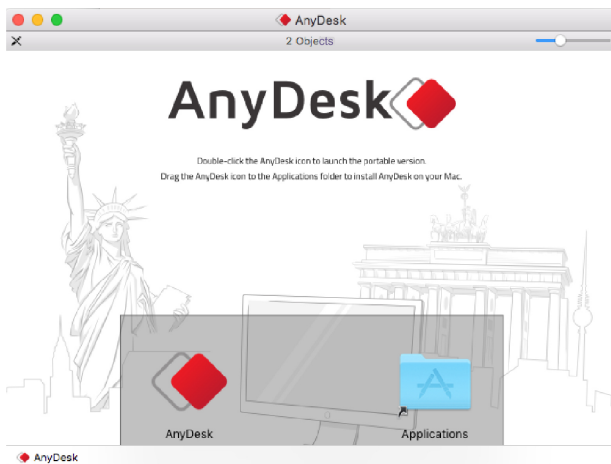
AnyDesk

2 Objects

AnyDesk

Double-click the AnyDesk icon to launch the portable version.
Drag the AnyDesk icon to the Applications folder to install AnyDesk on your Mac.

AnyDesk

Applications

AnyDesk